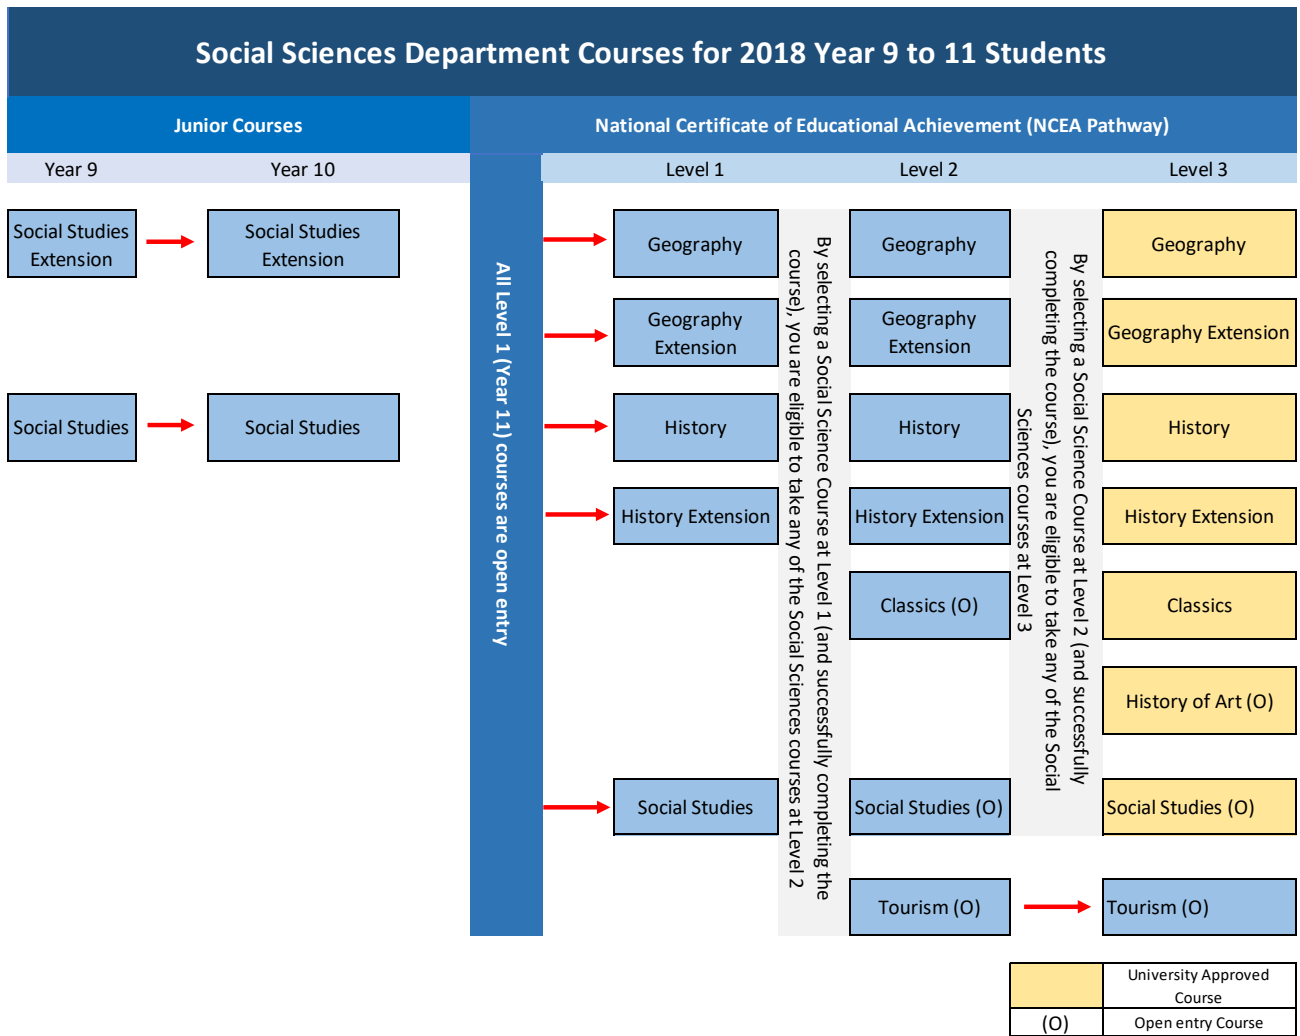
Social Sciences Department Courses for 2018 Year 9 to 11 Students

Junior Courses

National Certificate of Educational Achievement (NCEA Pathway)

Year 9

Year 10

Level 1

Level 2

Level 3

Social Studies Extension

Social Studies Extension

Social Studies

Social Studies

All Level 1 (Year 11) courses are open entry

Geography

Geography Extension

History

History Extension

Social Studies

By selecting a Social Science Course at Level 1 (and successfully completing the course), you are eligible to take any of the Social Sciences courses at Level 2

Geography

Geography Extension

History

History Extension

Classics (O)

Social Studies (O)

Tourism (O)

By selecting a Social Science Course at Level 2 (and successfully completing the course), you are eligible to take any of the Social Sciences courses at Level 3

Geography

Geography Extension

History

History Extension

Classics

History of Art (O)

Social Studies (O)

Tourism (O)

| | University Approved Course |
|---|---|
| (O) | Open entry Course |